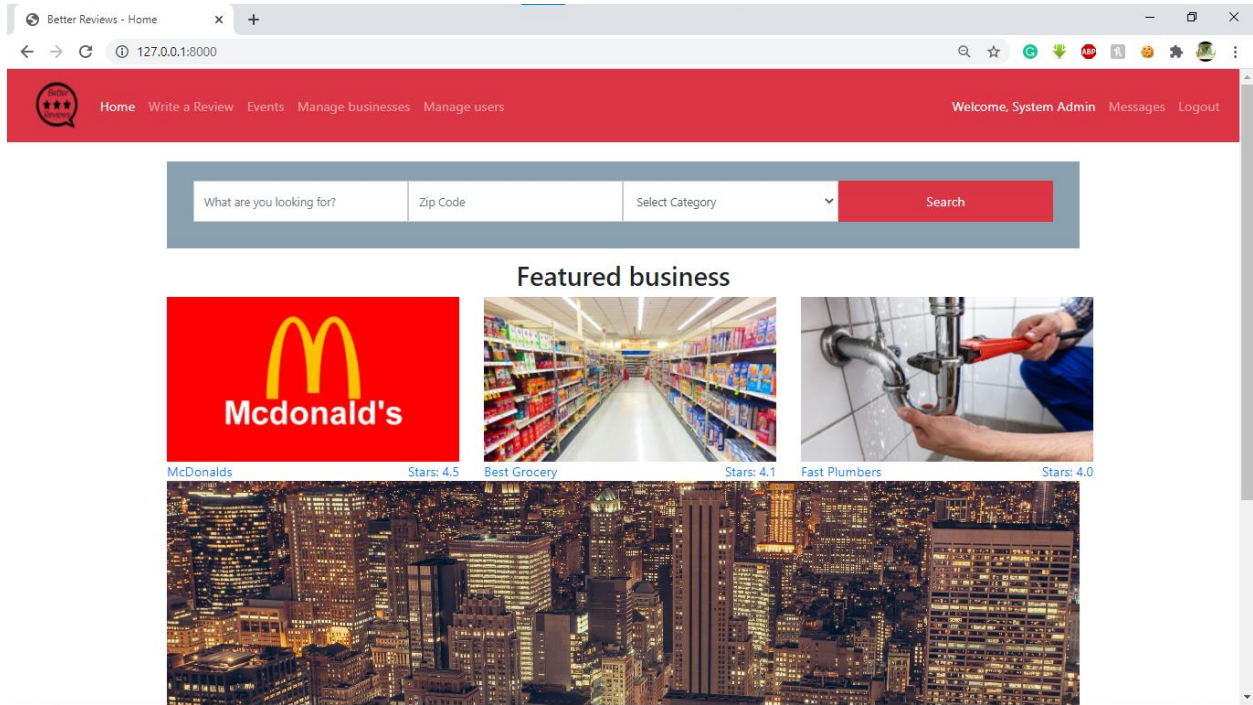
Better Reviews - Home

127.0.0.1:8000

Better Reviews

Home Write a Review Events Manage businesses Manage users

Welcome, System Admin Messages Logout

What are you looking for?

Zip Code

Select Category

Search

Featured business

Mcdonald's

McDonalds Stars: 4.5

Best Grocery Stars: 4.1

Fast Plumbers Stars: 4.0